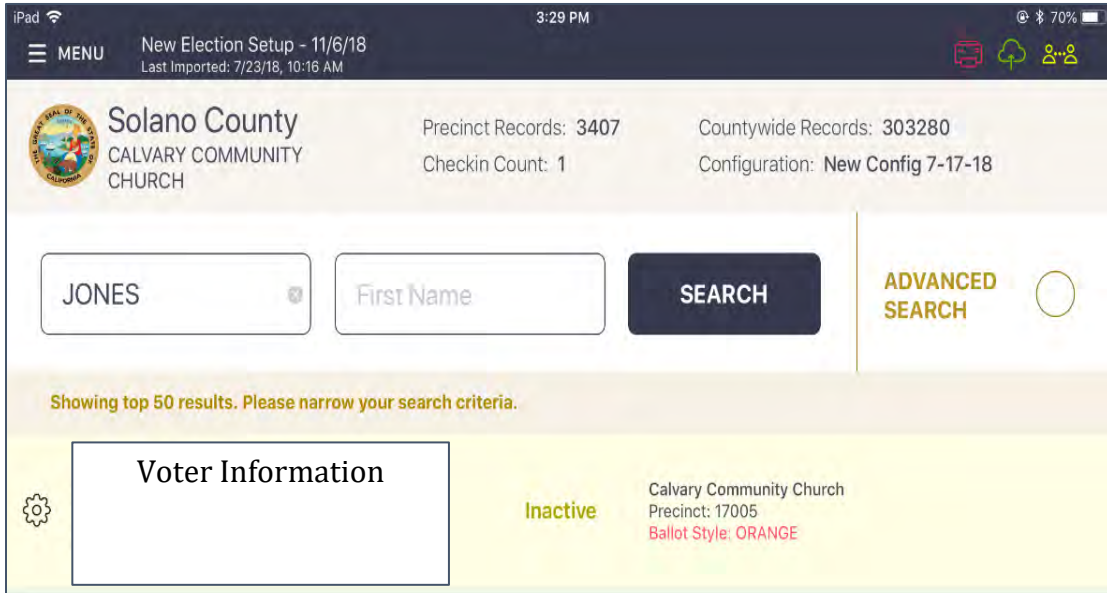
iPad 3:29 PM 70%

MENU New Election Setup - 11/6/18
Last Imported: 7/23/18, 10:16 AM

THE GREAT SEAL OF THE STATE OF CALIFORNIA

Solano County
CALVARY COMMUNITY CHURCH

Precinct Records: 3407
Checkin Count: 1

Countywide Records: 303280
Configuration: New Config 7-17-18

JONES

First Name

SEARCH

ADVANCED SEARCH

Showing top 50 results. Please narrow your search criteria.

Voter Information

Inactive

Calvary Community Church
Precinct: 17005
Ballot Style: ORANGE